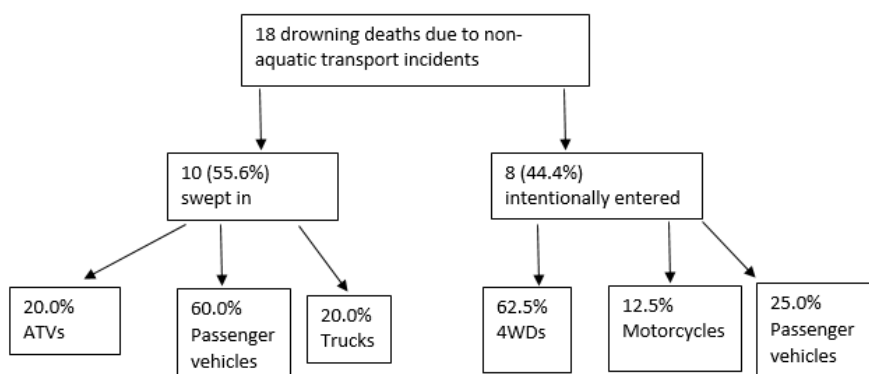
18 drowning deaths due to non-aquatic transport incidents

10 (55.6%) swept in

8 (44.4%) intentionally entered

20.0% ATVs

60.0% Passenger vehicles

20.0% Trucks

62.5% 4WDs

12.5% Motorcycles

25.0% Passenger vehicles